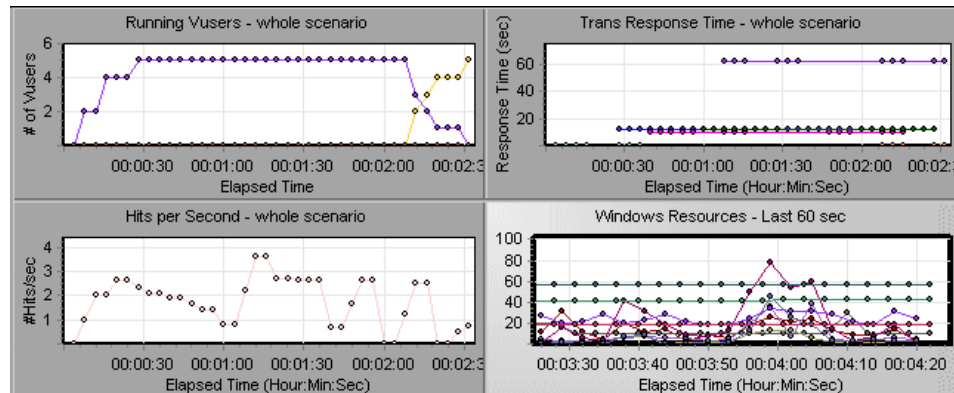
Running Vusers - whole scenario

6
4
2
# of Vusers
00:00:30 00:01:00 00:01:30 00:02:00 00:02:3
Elapsed Time

Trans Response Time - whole scenario

Response Time (sec)
60
40
20
00:00:30 00:01:00 00:01:30 00:02:00 00:02:3
Elapsed Time (Hour:Min:Sec)

Hits per Second - whole scenario

#Hits/sec
4
3
2
1
00:00:30 00:01:00 00:01:30 00:02:00 00:02:3
Elapsed Time (Hour:Min:Sec)

Windows Resources - Last 60 sec

100
80
60
40
20
00:03:30 00:03:40 00:03:50 00:04:00 00:04:10 00:04:20
Elapsed Time (Hour:Min:Sec)